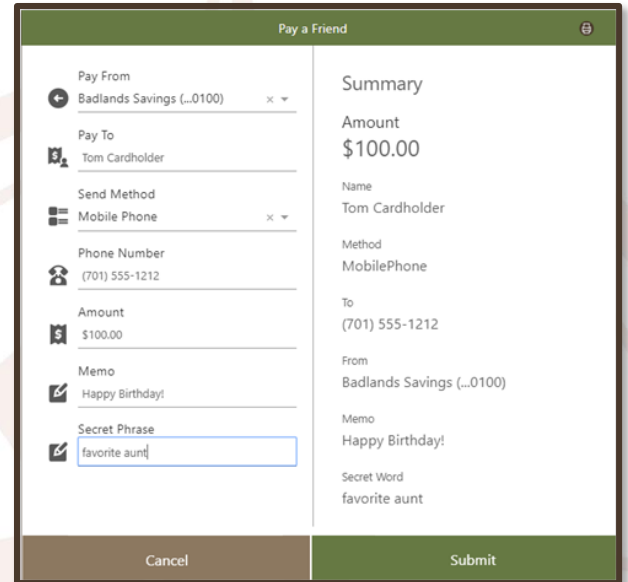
Pay a Friend

Pay From
Badlands Savings (...0100) × ▾

Pay To
Tom Cardholder

Send Method
Mobile Phone × ▾

Phone Number
(701) 555-1212

Amount
$100.00

Memo
Happy Birthday!

Secret Phrase
favorite aunt

Summary

Amount
$100.00

Name
Tom Cardholder

Method
MobilePhone

To
(701) 555-1212

From
Badlands Savings (...0100)

Memo
Happy Birthday!

Secret Word
favorite aunt

Cancel

Submit